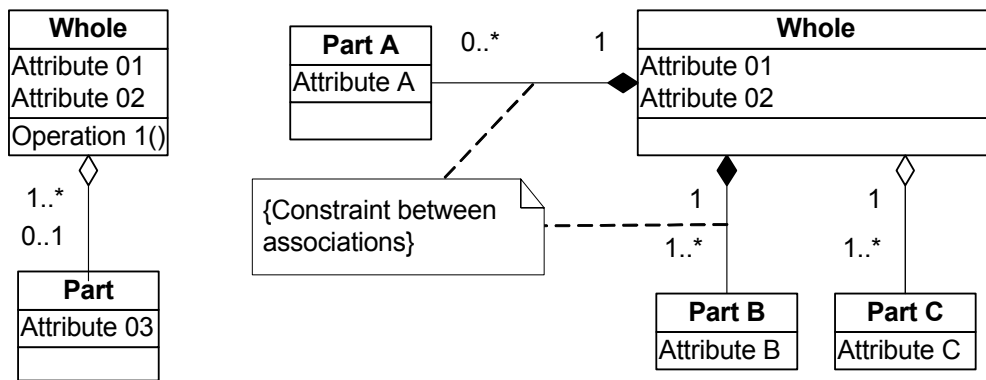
Whole
Attribute 01
Attribute 02
Operation 1()

1..*
0..1

Part
Attribute 03

Part A
Attribute A

0..*
1

Whole
Attribute 01
Attribute 02

{Constraint between associations}

1
1..*

1
1..*

Part B
Attribute B

Part C
Attribute C